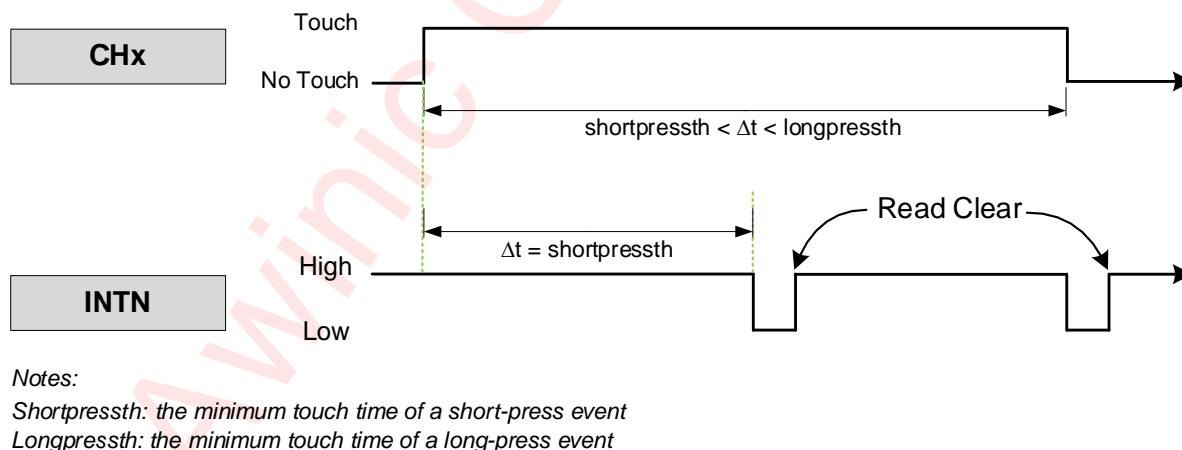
Touch

CHx

No Touch

shortpressth < $\Delta$t < longpressth

Read Clear

$\Delta$t = shortpressth

High

INTN

Low

Awinic

Notes:

Shortpressth: the minimum touch time of a short-press event

Longpressth: the minimum touch time of a long-press event